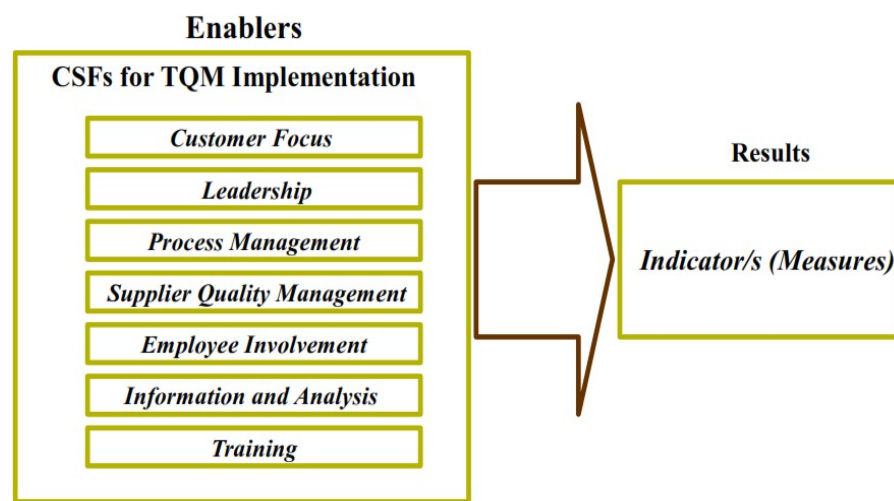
Enablers

CSFs for TQM Implementation

Customer Focus

Leadership

Process Management

Supplier Quality Management

Employee Involvement

Information and Analysis

Training

Results

Indicator/s (Measures)